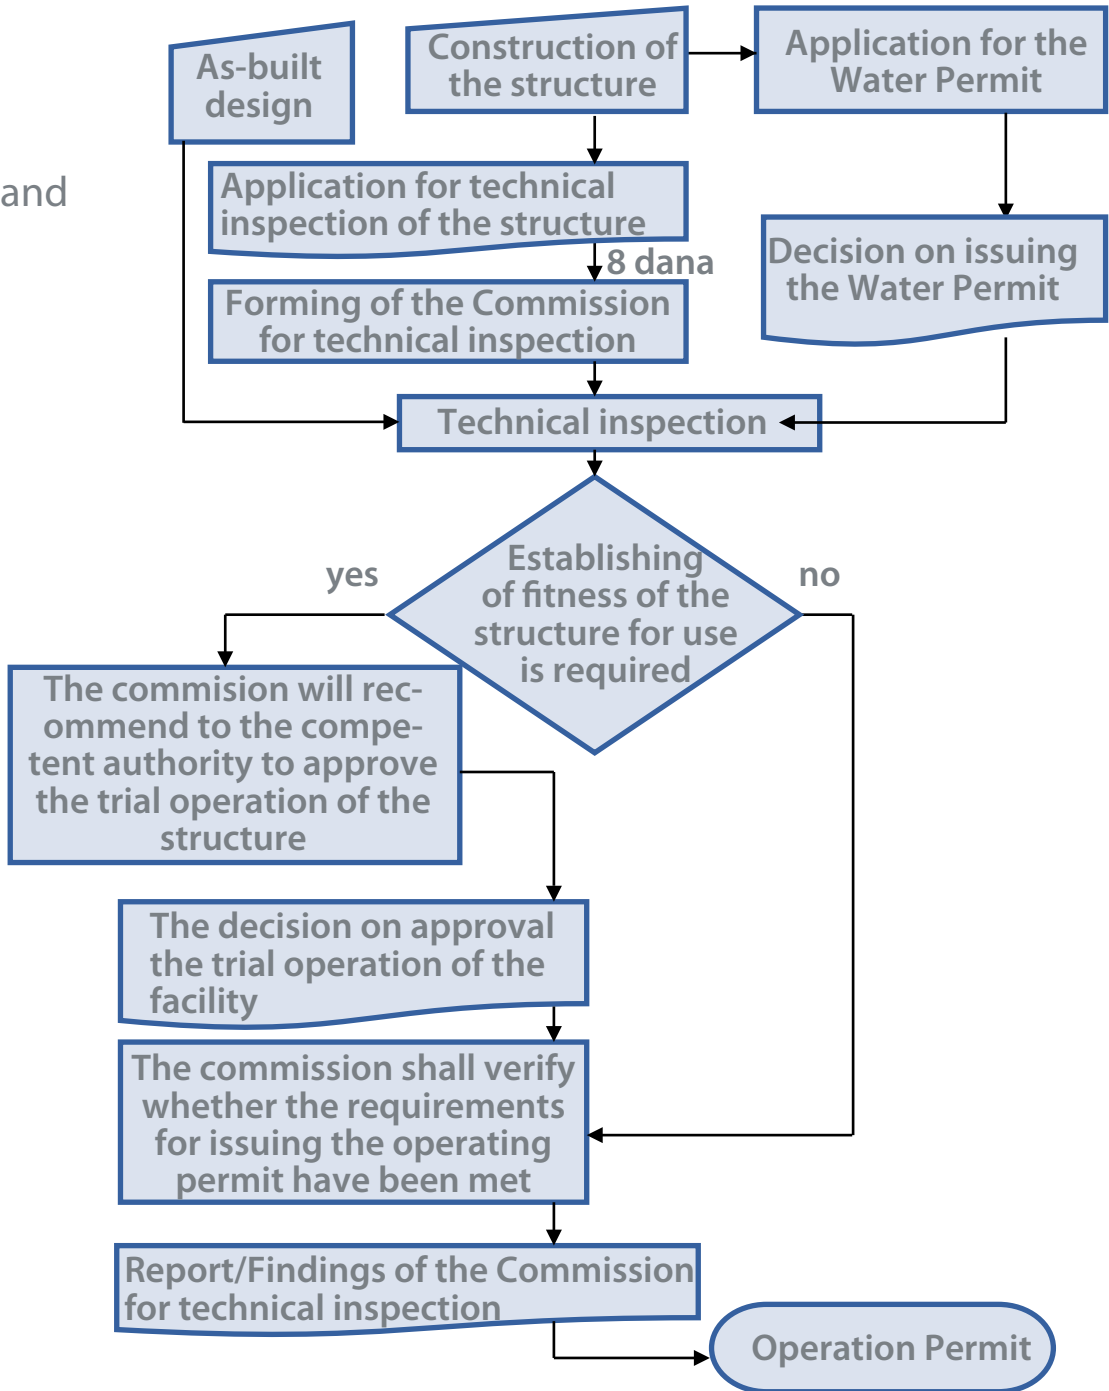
and

As-built design

Construction of the structure

Application for the Water Permit

Application for technical inspection of the structure

8 dana

Decision on issuing the Water Permit

Forming of the Commission for technical inspection

Technical inspection

Establishing of fitness of the structure for use is required

yes

no

The commision will recommend to the competent authority to approve the trial operation of the structure

The decision on approval the trial operation of the facility

The commission shall verify whether the requirements for issuing the operating permit have been met

Report/Findings of the Commission for technical inspection

Operation Permit